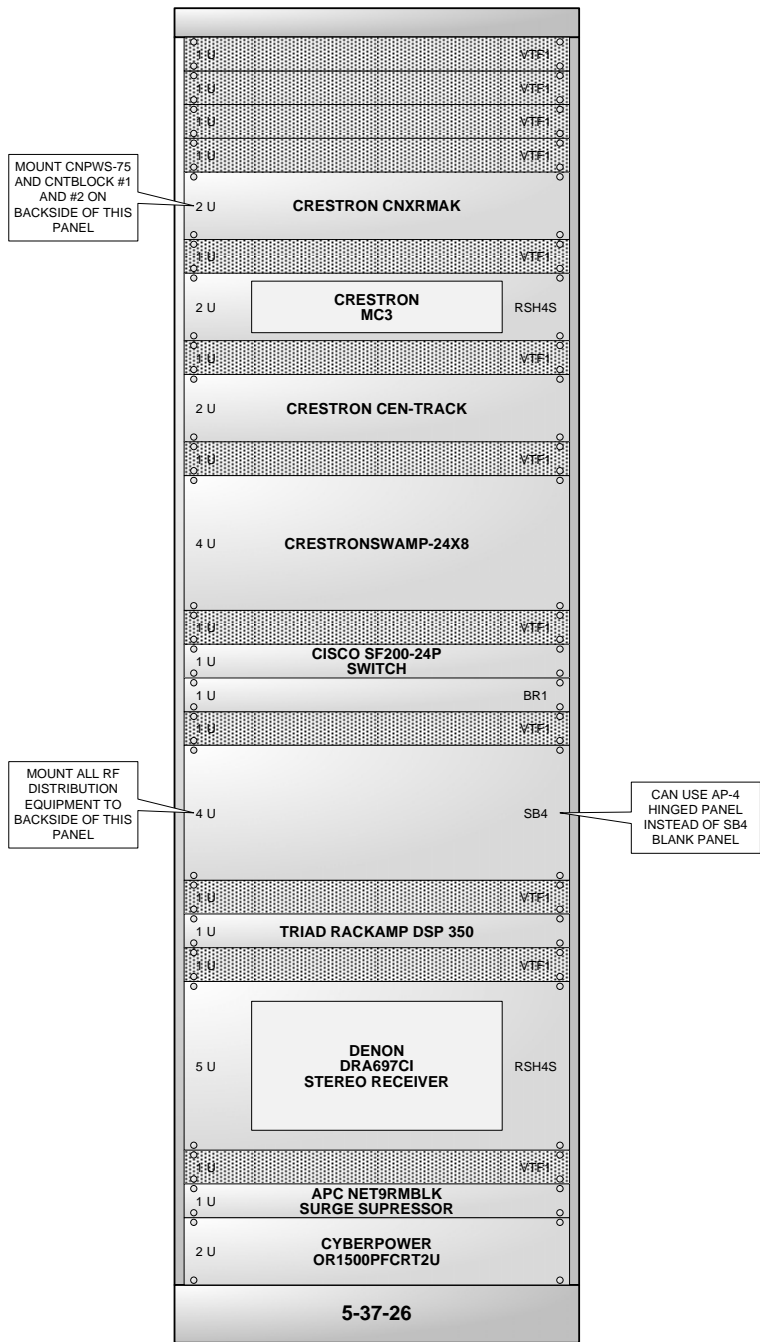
1 U VTF1

1 U VTF1

1 U VTF1

1 U VTF1

MOUNT CNPWS-75 AND CNTBLOCK #1 AND #2 ON BACKSIDE OF THIS PANEL

2 U CRESTRON CNXRMAK

1 U VTF1

2 U CRESTRON MC3 RSH4S

1 U VTF1

2 U CRESTRON CEN-TRACK

1 U VTF1

4 U CRESTRONSWAMP-24X8

1 U VTF1

1 U CISCO SF200-24P SWITCH

1 U BR1

1 U VTF1

MOUNT ALL RF DISTRIBUTION EQUIPMENT TO BACKSIDE OF THIS PANEL

4 U SB4

CAN USE AP-4 HINGED PANEL INSTEAD OF SB4 BLANK PANEL

1 U VTF1

1 U TRIAD RACKAMP DSP 350

1 U VTF1

5 U DENON DRA697CI STEREO RECEIVER RSH4S

1 U VTF1

1 U APC NET9RMBLK SURGE SUPRESSOR

2 U CYBERPOWER OR1500PFCRT2U

5-37-26